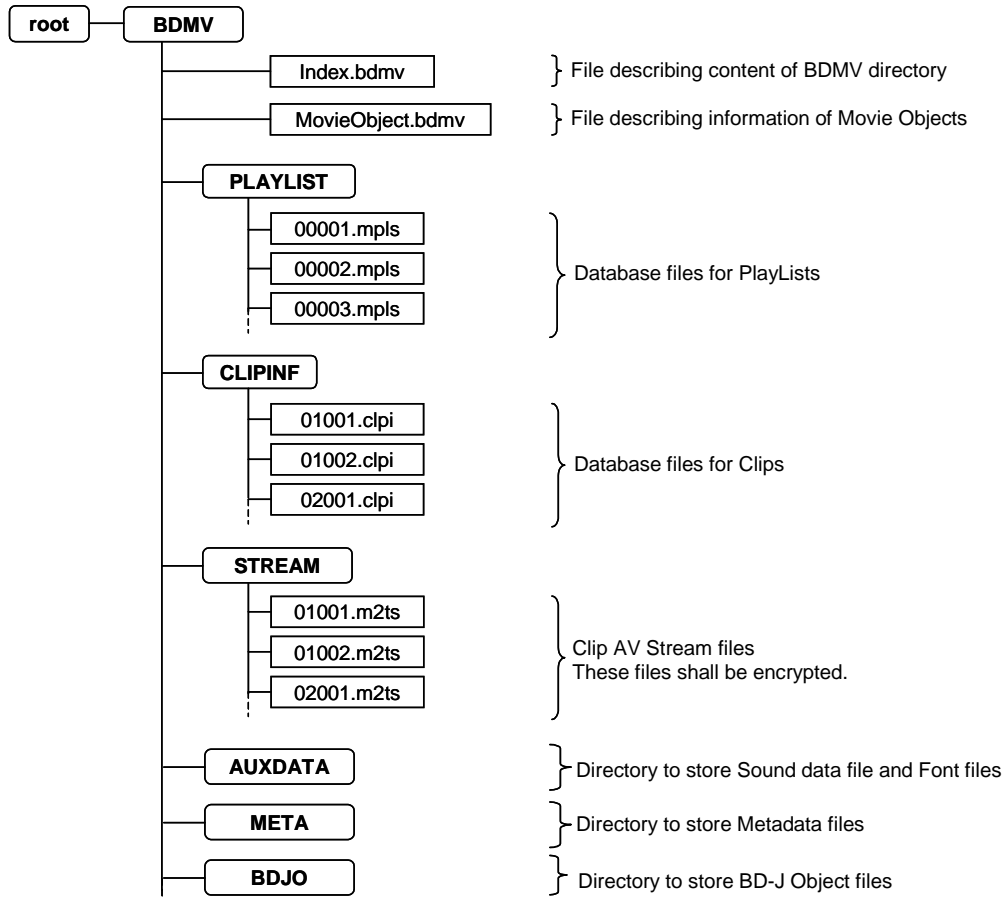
root
BDMV
Index.bdmv
File describing content of BDMV directory
MovieObject.bdmv
File describing information of Movie Objects
PLAYLIST
00001.mpls
00002.mpls
00003.mpls
Database files for PlayLists
CLIPINF
01001.clpi
01002.clpi
02001.clpi
Database files for Clips
STREAM
01001.m2ts
01002.m2ts
02001.m2ts
Clip AV Stream files
These files shall be encrypted.
AUXDATA
Directory to store Sound data file and Font files
META
Directory to store Metadata files
BDJO
Directory to store BD-J Object files